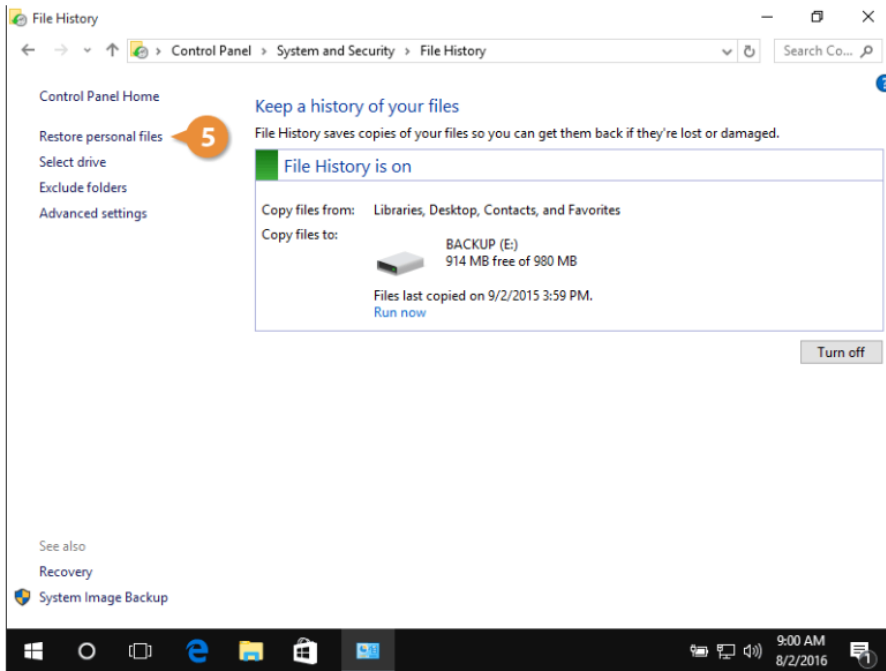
File History

Control Panel > System and Security > File History

Search Co...

Control Panel Home

Restore personal files

5

Select drive

Exclude folders

Advanced settings

Keep a history of your files

File History saves copies of your files so you can get them back if they're lost or damaged.

File History is on

Copy files from: Libraries, Desktop, Contacts, and Favorites

Copy files to:

BACKUP (E:)
914 MB free of 980 MB

Files last copied on 9/2/2015 3:59 PM.
Run now

Turn off

See also

Recovery

System Image Backup

9:00 AM
8/2/2016

1